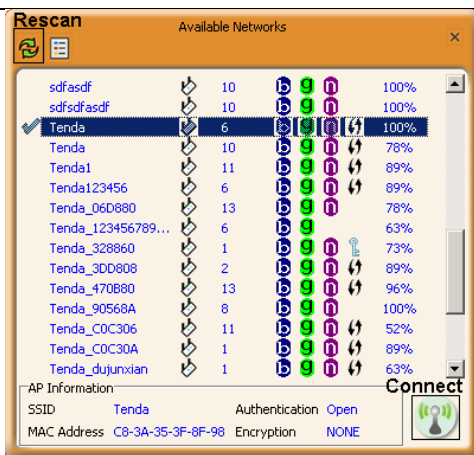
Rescan

Available Networks

×

| | | | | | | |
|---|---|---|---|---|---|---|
| sdfasdf | 10 | b | g | n | | 100% |
| sdfsdfasdf | 10 | b | g | n | | 100% |
| Tenda | 6 | b | g | n | | 100% |
| Tenda | 10 | b | g | n | | 78% |
| Tenda1 | 11 | b | g | n | | 89% |
| Tenda123456 | 6 | b | g | n | | 89% |
| Tenda_06D880 | 13 | b | g | | | 78% |
| Tenda_123456789... | 6 | b | g | | | 63% |
| Tenda_328860 | 1 | b | g | n | | 73% |
| Tenda_3DD808 | 2 | b | g | n | | 89% |
| Tenda_470B80 | 13 | b | g | n | | 96% |
| Tenda_90568A | 8 | b | g | n | | 100% |
| Tenda_C0C306 | 11 | b | g | n | | 52% |
| Tenda_C0C30A | 1 | b | g | n | | 89% |
| Tenda_dujunxian | 1 | b | g | n | | 63% |

AP Information

Connect

SSID Tenda Authentication Open

MAC Address C8-3A-35-3F-8F-98 Encryption NONE